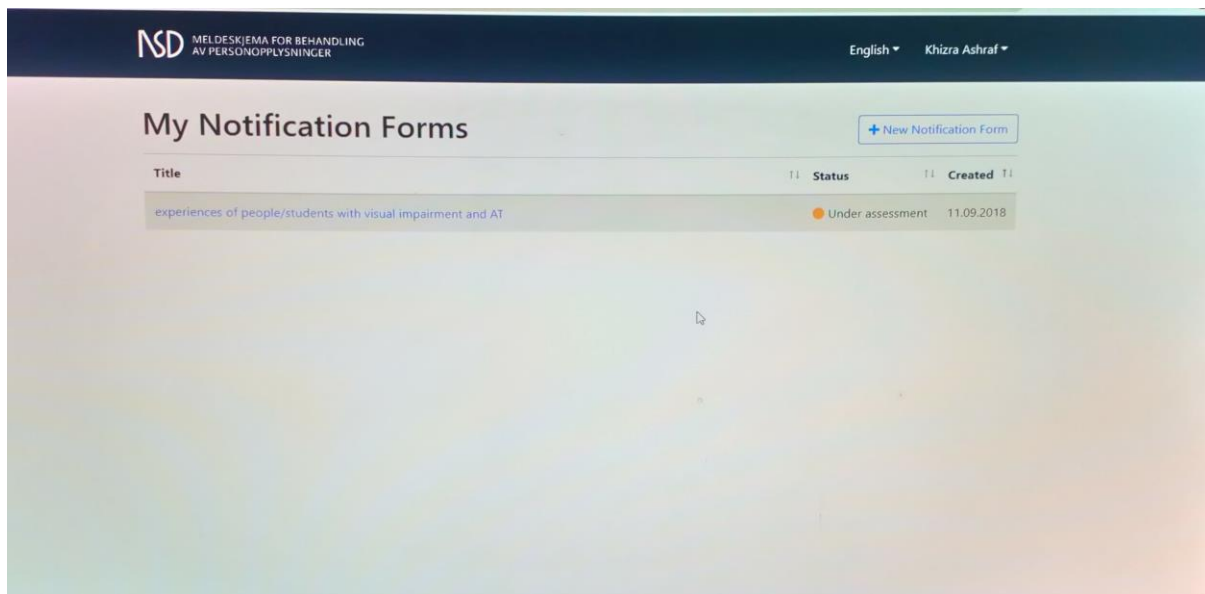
NSD MELDESKJEMA FOR BEHANDLING AV PERSONOPPLYSNINGER

English ▾ Khizra Ashraf ▾

My Notification Forms

+ New Notification Form

| Title | Status | Created |
|---|---|---|
| experiences of people/students with visual impairment and AT | Under assessment | 11.09.2018 |